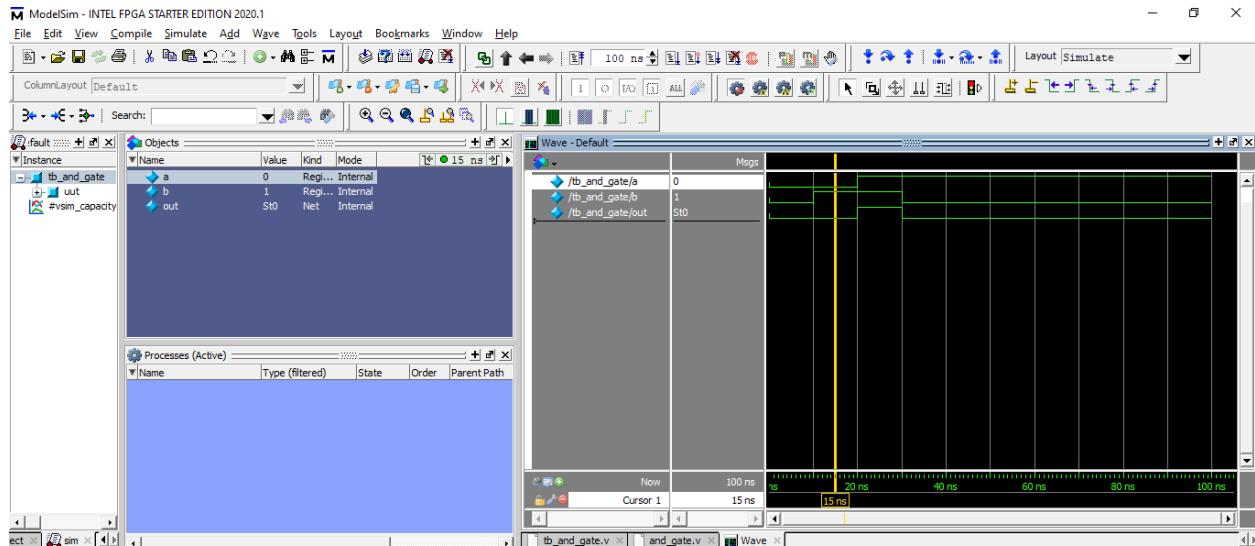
ModelSim - INTEL FPGA STARTER EDITION 2020.1

File Edit View Compile Simulate Add Wave Tools Layout Bookmarks Window Help

100 ns

Layout Simulate

ColumnLayout Default

Search:

fault

Instance

tb_and_gate

uut

#vsim_capacity

Objects

| Name | Value | Kind | Mode |
|---|---|---|---|
| a | 0 | Regi... | Internal |
| b | 1 | Regi... | Internal |
| out | St0 | Net | Internal |

15 ns

Processes (Active)

| Name | Type (filtered) | State | Order | Parent Path |
|---|---|---|---|---|

Wave - Default

Msgs

/tb_and_gate/a 0

/tb_and_gate/b 1

/tb_and_gate/out St0

Now 100 ns

Cursor 1 15 ns

ns 20 ns 40 ns 60 ns 80 ns 100 ns

15 ns

ect sim

tb_and_gate.v and_gate.v Wave